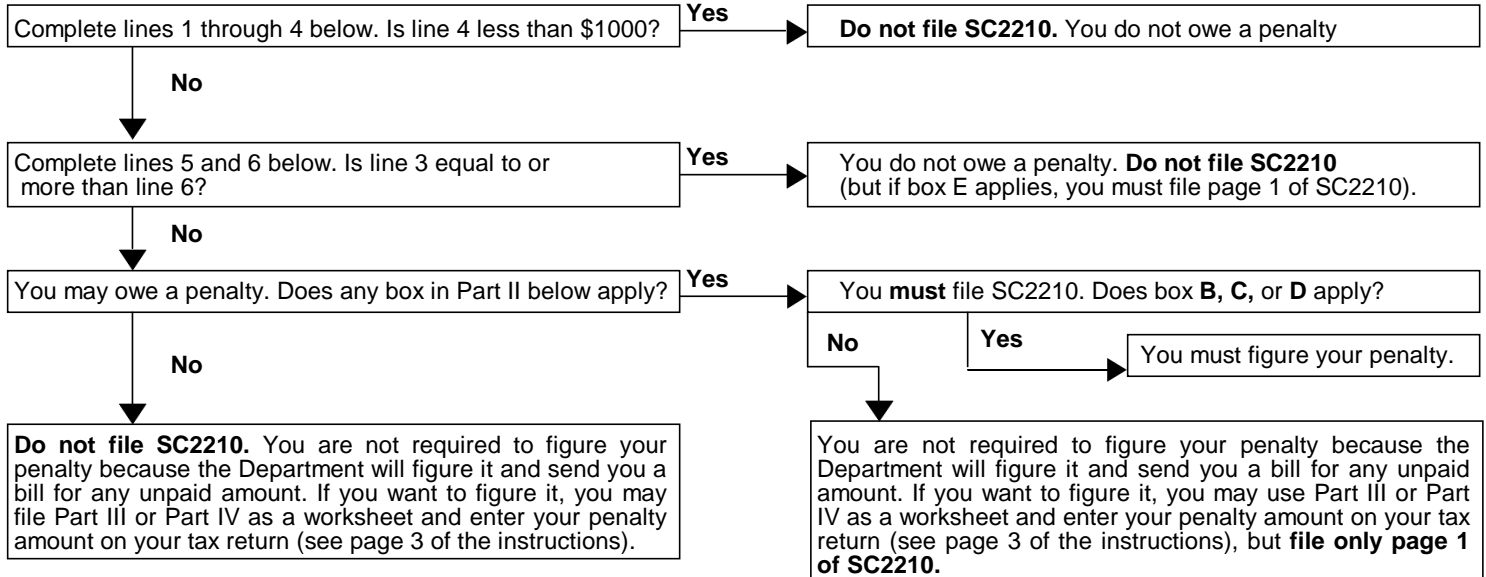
Complete lines 1 through 4 below. Is line 4 less than $1000?

Yes

**Do not file SC2210.** You do not owe a penalty

No

Complete lines 5 and 6 below. Is line 3 equal to or more than line 6?

Yes

You do not owe a penalty. **Do not file SC2210** (but if box E applies, you must file page 1 of SC2210).

No

You may owe a penalty. Does any box in Part II below apply?

Yes

You **must** file SC2210. Does box **B, C,** or **D** apply?

No

Yes

You must figure your penalty.

No

**Do not file SC2210.** You are not required to figure your penalty because the Department will figure it and send you a bill for any unpaid amount. If you want to figure it, you may file Part III or Part IV as a worksheet and enter your penalty amount on your tax return (see page 3 of the instructions).

You are not required to figure your penalty because the Department will figure it and send you a bill for any unpaid amount. If you want to figure it, you may use Part III or Part IV as a worksheet and enter your penalty amount on your tax return (see page 3 of the instructions), but **file only page 1 of SC2210.**